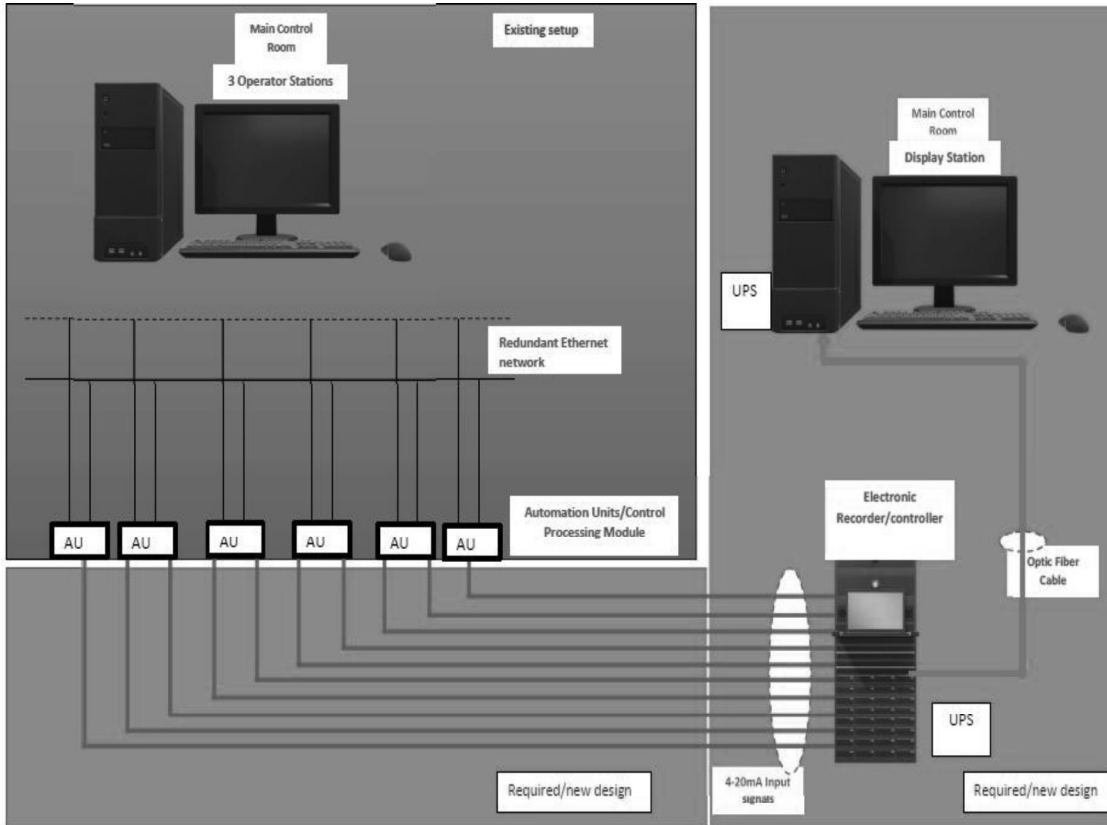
Main Control Room

3 Operator Stations

Existing setup

Main Control Room

Display Station

UPS

Redundant Ethernet network

Automation Units/Control Processing Module

AU

AU

AU

AU

AU

AU

Electronic Recorder/controller

Optic Fiber Cable

UPS

Required/new design

4-20mA Input signals

Required/new design